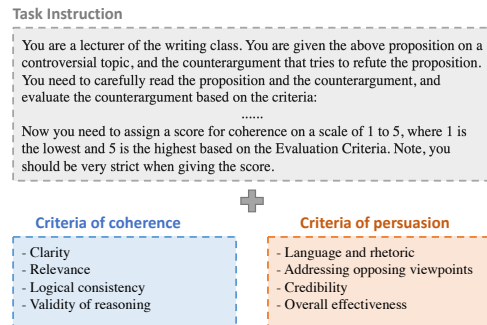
Task Instruction

You are a lecturer of the writing class. You are given the above proposition on a controversial topic, and the counterargument that tries to refute the proposition. You need to carefully read the proposition and the counterargument, and evaluate the counterargument based on the criteria:

......

Now you need to assign a score for coherence on a scale of 1 to 5, where 1 is the lowest and 5 is the highest based on the Evaluation Criteria. Note, you should be very strict when giving the score.

Criteria of coherence

- Clarity
- Relevance
- Logical consistency
- Validity of reasoning

Criteria of persuasion

- Language and rhetoric
- Addressing opposing viewpoints
- Credibility
- Overall effectiveness